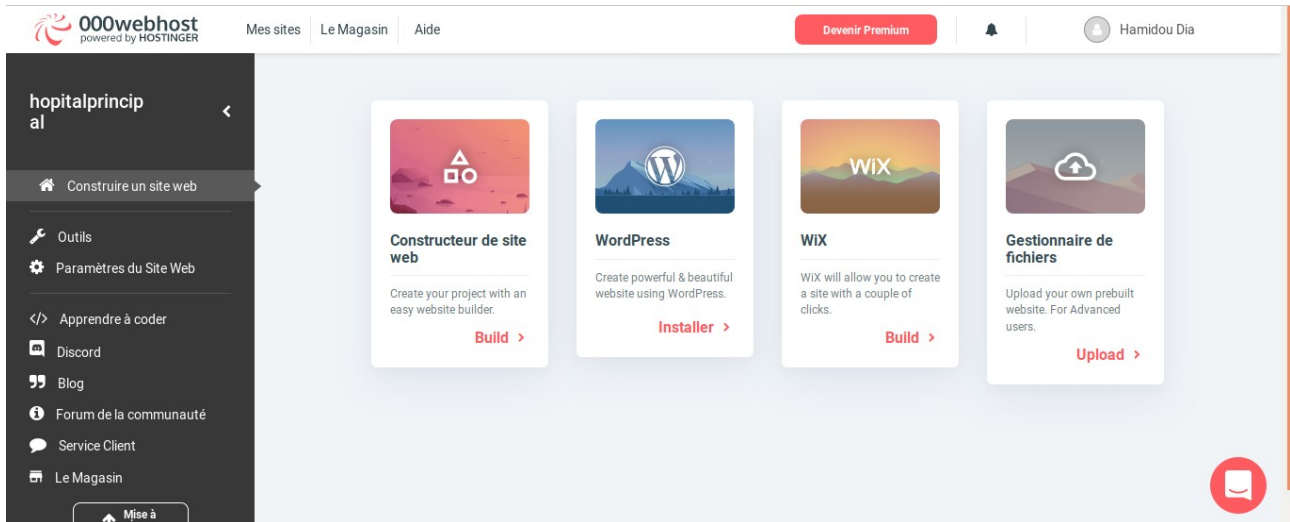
000webhost
powered by HOSTINGER

Mes sites | Le Magasin | Aide

Devenir Premium

Hamidou Dia

hopitalprincipal

Construire un site web

Outils
Paramètres du Site Web

Apprendre à coder
Discord
Blog
Forum de la communauté
Service Client
Le Magasin

Mise à

Constructeur de site web
Create your project with an easy website builder.
Build >

WordPress
Create powerful & beautiful website using WordPress.
Installer >

WiX
WiX
WiX will allow you to create a site with a couple of clicks.
Build >

Gestionnaire de fichiers
Upload your own prebuilt website. For Advanced users.
Upload >